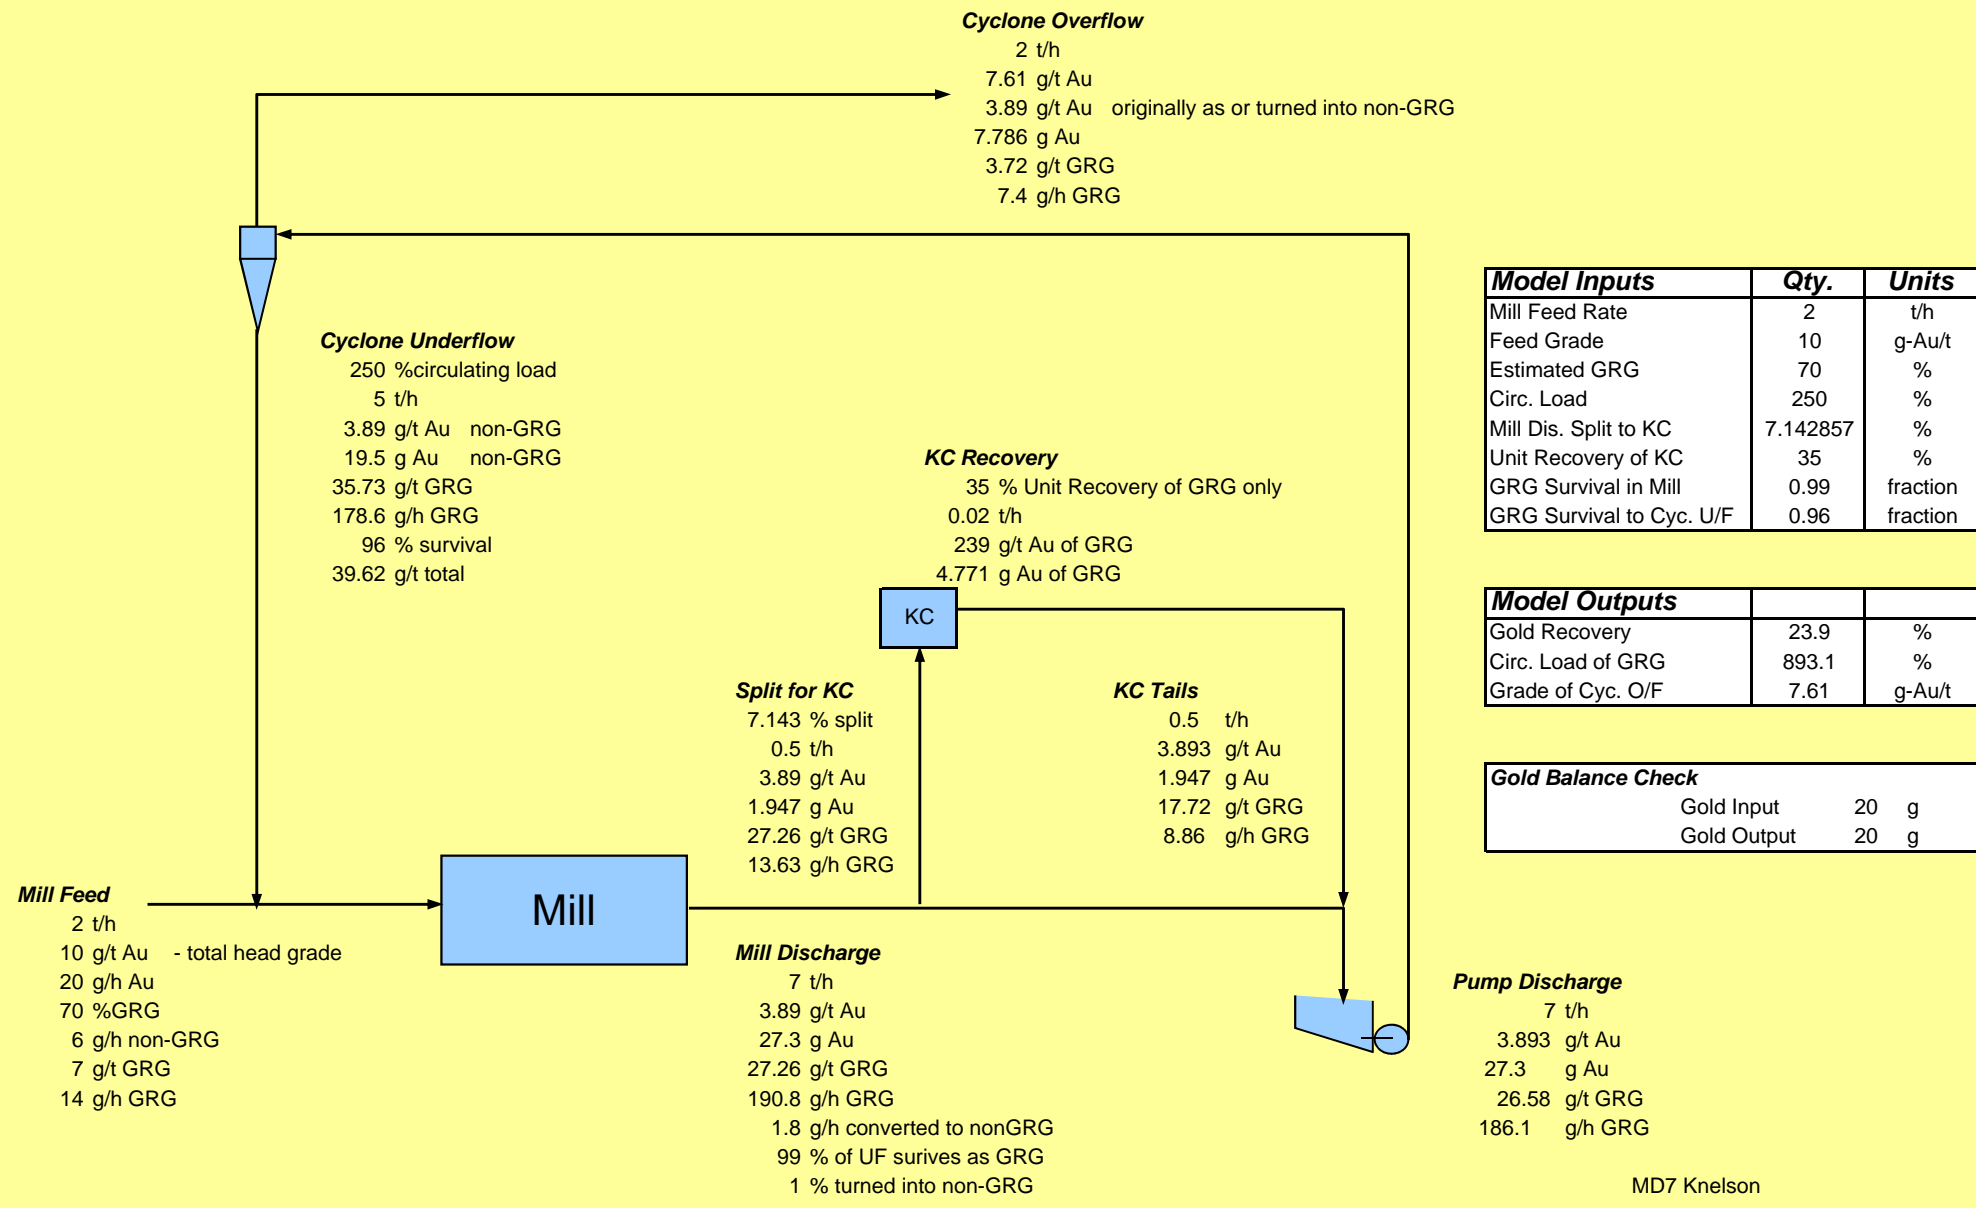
Cyclone Overflow
2 t/h
7.61 g/t Au
3.89 g/t Au originally as or turned into non-GRG
7.786 g Au
3.72 g/t GRG
7.4 g/h GRG

| Model Inputs | Qty. | Units |
|---|---|---|
| Mill Feed Rate | 2 | t/h |
| Feed Grade | 10 | g-Au/t |
| Estimated GRG | 70 | % |
| Circ. Load | 250 | % |
| Mill Dis. Split to KC | 7.142857 | % |
| Unit Recovery of KC | 35 | % |
| GRG Survival in Mill | 0.99 | fraction |
| GRG Survival to Cyc. U/F | 0.96 | fraction |

Cyclone Underflow
250 %circulating load
5 t/h
3.89 g/t Au non-GRG
19.5 g Au non-GRG
35.73 g/t GRG
178.6 g/h GRG
96 % survival
39.62 g/t total

KC Recovery
35 % Unit Recovery of GRG only
0.02 t/h
239 g/t Au of GRG
4.771 g Au of GRG

| Model Outputs | | |
|---|---|---|
| Gold Recovery | 23.9 | % |
| Circ. Load of GRG | 893.1 | % |
| Grade of Cyc. O/F | 7.61 | g-Au/t |

KC

Split for KC
7.143 % split
0.5 t/h
3.89 g/t Au
1.947 g Au
27.26 g/t GRG
13.63 g/h GRG

KC Tails
0.5 t/h
3.893 g/t Au
1.947 g Au
17.72 g/t GRG
8.86 g/h GRG

Gold Balance Check
Gold Input 20 g
Gold Output 20 g

Mill Feed
2 t/h
10 g/t Au - total head grade
20 g/h Au
70 %GRG
6 g/h non-GRG
7 g/t GRG
14 g/h GRG

Mill

Mill Discharge
7 t/h
3.89 g/t Au
27.3 g Au
27.26 g/t GRG
190.8 g/h GRG
1.8 g/h converted to nonGRG
99 % of UF surives as GRG
1 % turned into non-GRG

Pump Discharge
7 t/h
3.893 g/t Au
27.3 g Au
26.58 g/t GRG
186.1 g/h GRG

MD7 Knelson